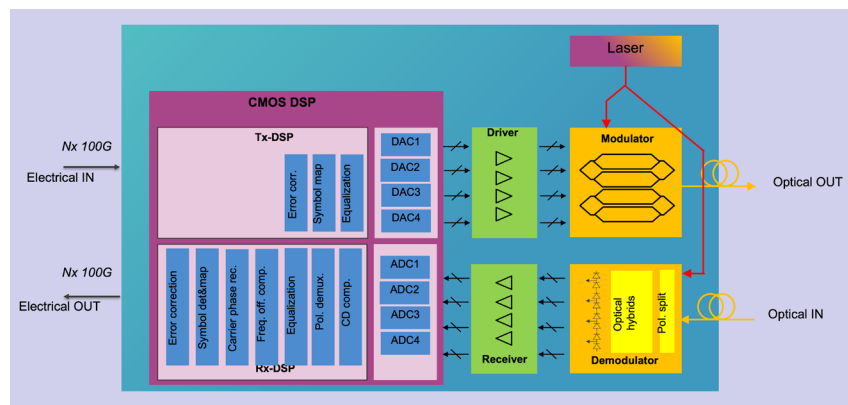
Laser

CMOS DSP

Nx 100G

Electrical IN

Tx-DSP

Error corr.

Symbol map

Equalization

DAC1

DAC2

DAC3

DAC4

Driver

Modulator

Optical OUT

Nx 100G

Electrical OUT

Error correction

Symbol det&map

Carrier phase rec.

Freq. off. comp.

Equalization

Pol. demux.

CD comp.

Rx-DSP

ADC1

ADC2

ADC3

ADC4

Receiver

Optical hybrids

Pol. split

Demodulator

Optical IN